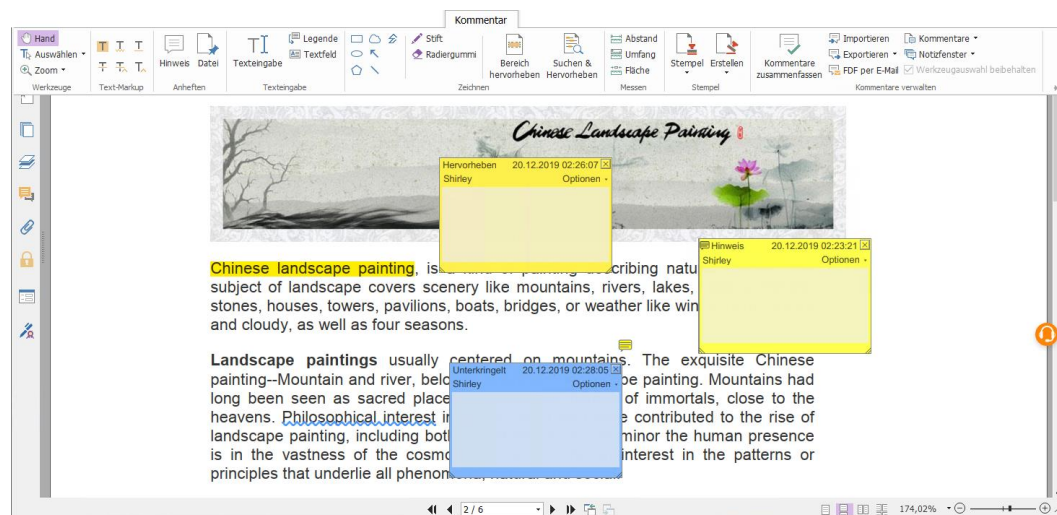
Kommentar

Hand
Auswählen
Zoom
Werkzeuge
Text-Markup
Hinweis
Datei
Anheften
Texteingabe
Legende
Textfeld
Texteingabe
Stift
Radiergummi
Bereich hervorheben
Suchen & Hervorheben
Zeichnen
Abstand
Umfang
Fläche
Messen
Stempel
Erstellen
Stempel
Kommentare zusammenfassen
Importieren
Exportieren
FDF per E-Mail
Kommentare
Notizfenster
Werkzeugauswahl beibehalten
Kommentare verwalten

Chinese Landscape Painting

Hervorheben 20.12.2019 02:26:07
Shirley Optionen

Hinweis 20.12.2019 02:23:21
Shirley Optionen

Unterkringelt 20.12.2019 02:28:05
Shirley Optionen

Chinese landscape painting, is a kind of painting describing natu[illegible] subject of landscape covers scenery like mountains, rivers, lakes, stones, houses, towers, pavilions, boats, bridges, or weather like win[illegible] and cloudy, as well as four seasons.

Landscape paintings usually centered on mountains. The exquisite Chinese painting--Mountain and river, belo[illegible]pe painting. Mountains had long been seen as sacred place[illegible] of immortals, close to the heavens. Philosophical interest i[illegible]e contributed to the rise of landscape painting, including both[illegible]minor the human presence is in the vastness of the cosmo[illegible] interest in the patterns or principles that underlie all phenom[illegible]

2 / 6
174,02%